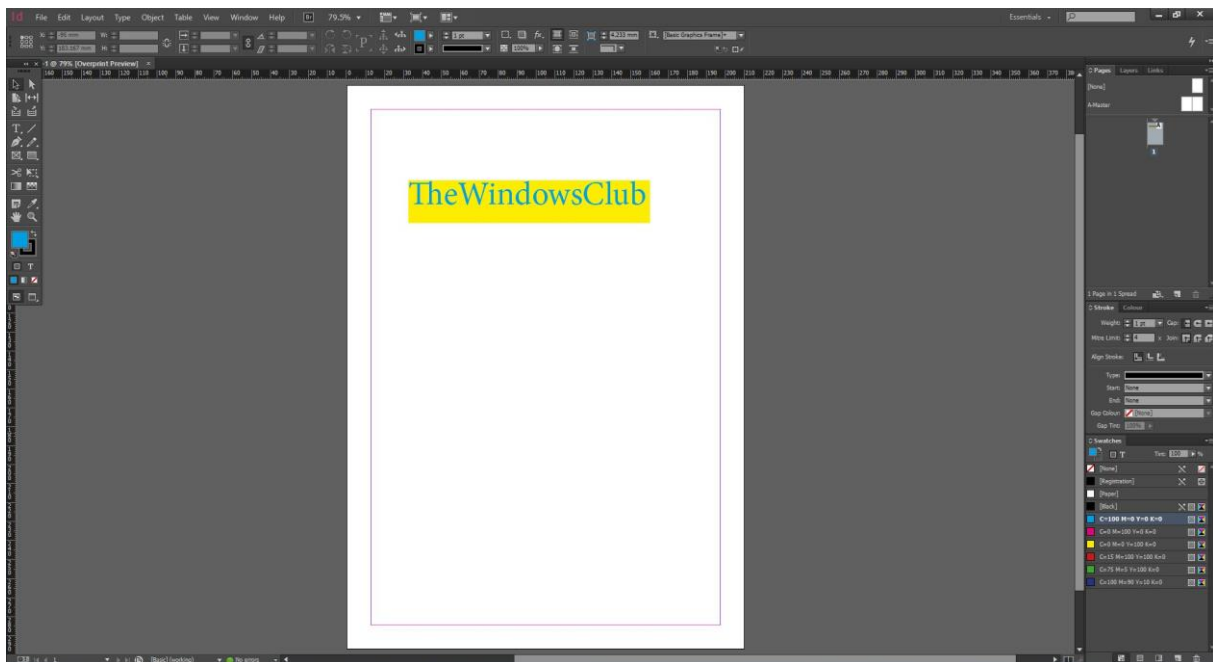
Id File Edit Layout Type Object Table View Window Help Br 79.5%

Essentials

-1 @ 79% [Overprint Preview]

TheWindowsClub

Pages Layers Links

[None]

A-Master

1

1 Page in 1 Spread

Stroke Colour

Weight: 1 pt

Cap:

Mitre Limit: 4

x Join:

Align Stroke:

Type:

Start: None

End: None

Gap Colour: [None]

Gap Tint: 100%

Swatches

Tint: 100 %

[None]

[Registration]

[Paper]

[Black]

C=100 M=0 Y=0 K=0

C=0 M=100 Y=0 K=0

C=0 M=0 Y=100 K=0

C=15 M=100 Y=100 K=0

C=75 M=5 Y=100 K=0

C=100 M=90 Y=10 K=0

[Basic] (working)

No errors